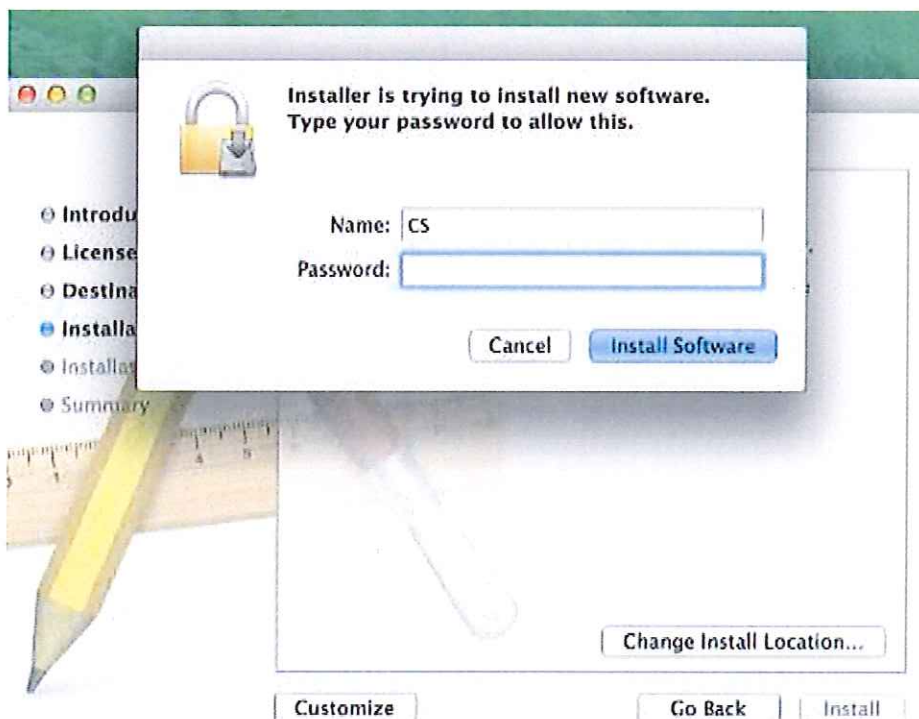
Installer is trying to install new software. Type your password to allow this.

Name: CS
Password:

Cancel
Install Software

Introdu
License
Destina
Installa
Installa
Summary

4
5

Change Install Location...

Customize
Go Back
Install